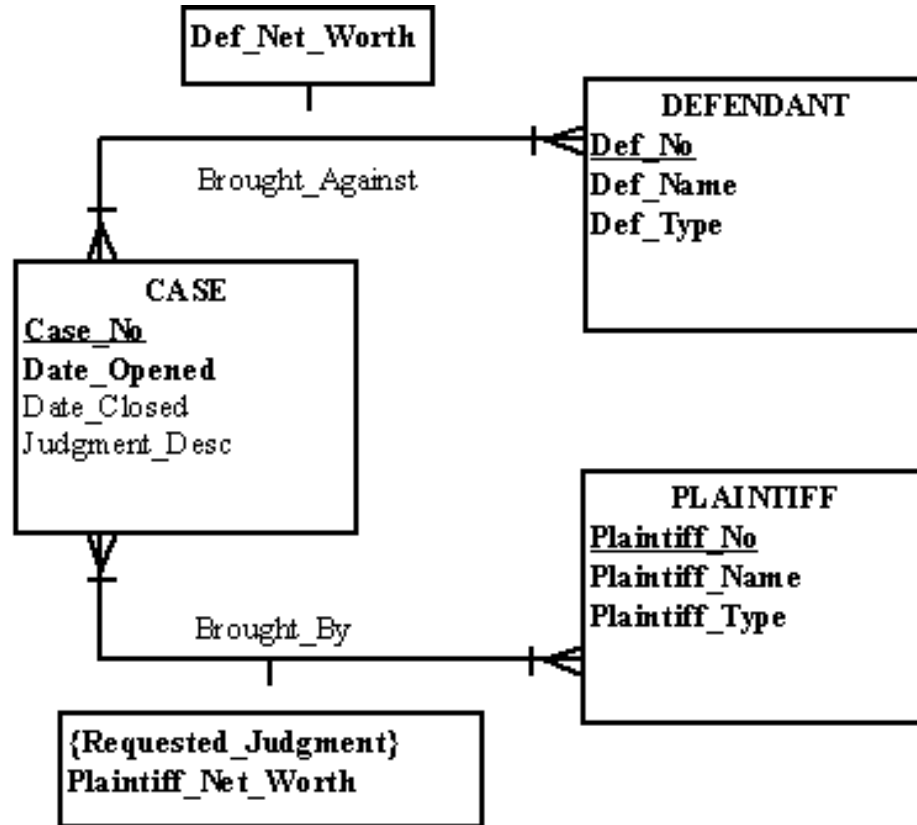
Def_Net_Worth

DEFENDANT
Def_No
Def_Name
Def_Type

Brought_Against

CASE
Case_No
Date_Opened
Date_Closed
Judgment_Desc

PLAINTIFF
Plaintiff_No
Plaintiff_Name
Plaintiff_Type

Brought_By

{Requested_Judgment}
Plaintiff_Net_Worth